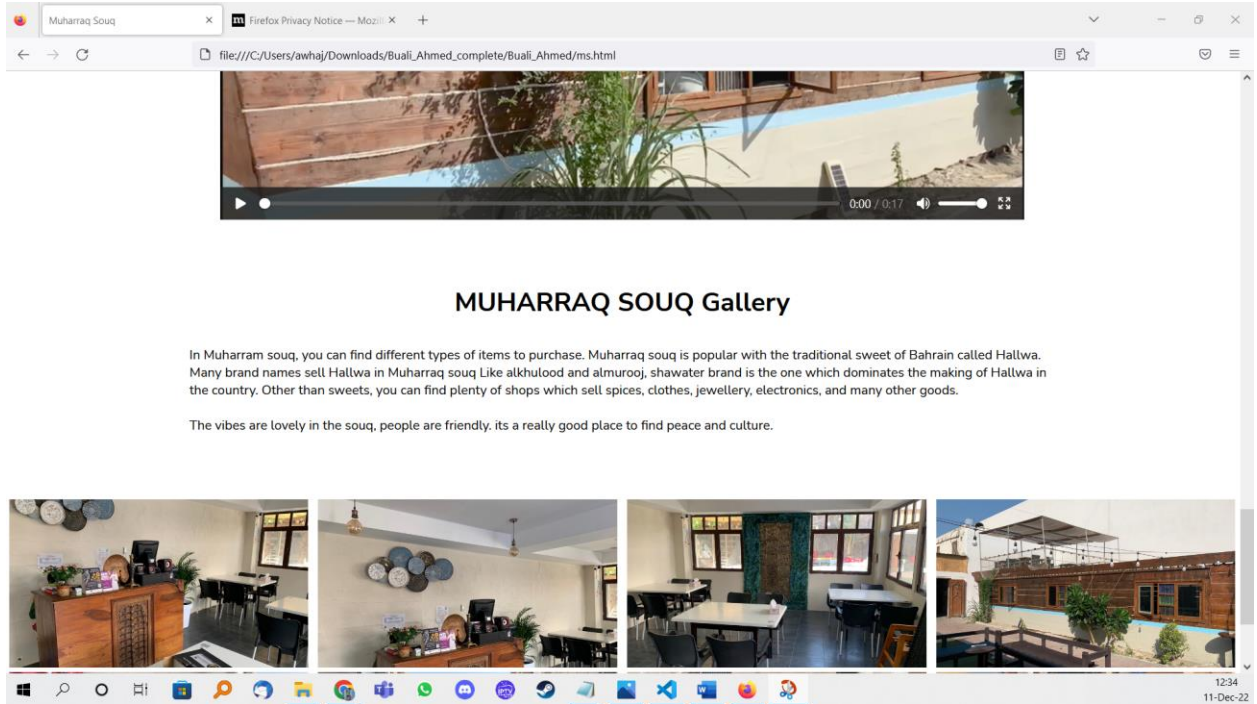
Muharraq Souq ×
Firefox Privacy Notice — Mozil ×
+

file:///C:/Users/awhaj/Downloads/Buali_Ahmed_complete/Buali_Ahmed/ms.html

0:00 / 0:17

MUHARRAQ SOUQ Gallery

In Muharram souq, you can find different types of items to purchase. Muharraq souq is popular with the traditional sweet of Bahrain called Hallwa. Many brand names sell Hallwa in Muharraq souq Like alkhulood and almurooj, shawater brand is the one which dominates the making of Hallwa in the country. Other than sweets, you can find plenty of shops which sell spices, clothes, jewellery, electronics, and many other goods.

The vibes are lovely in the souq, people are friendly. its a really good place to find peace and culture.

12:34
11-Dec-22